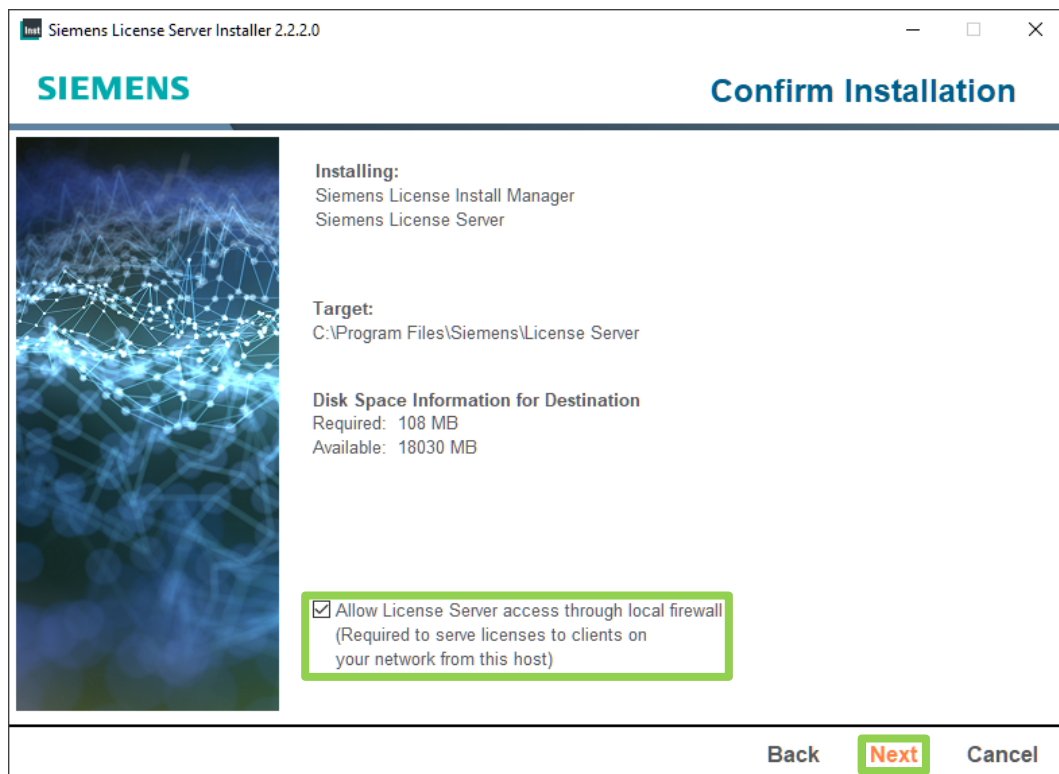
Inst Siemens License Server Installer 2.2.2.0

SIEMENS

Confirm Installation

Installing:
Siemens License Install Manager
Siemens License Server

Target:
C:\Program Files\Siemens\License Server

Disk Space Information for Destination
Required: 108 MB
Available: 18030 MB

Allow License Server access through local firewall (Required to serve licenses to clients on your network from this host)

Back
Next
Cancel